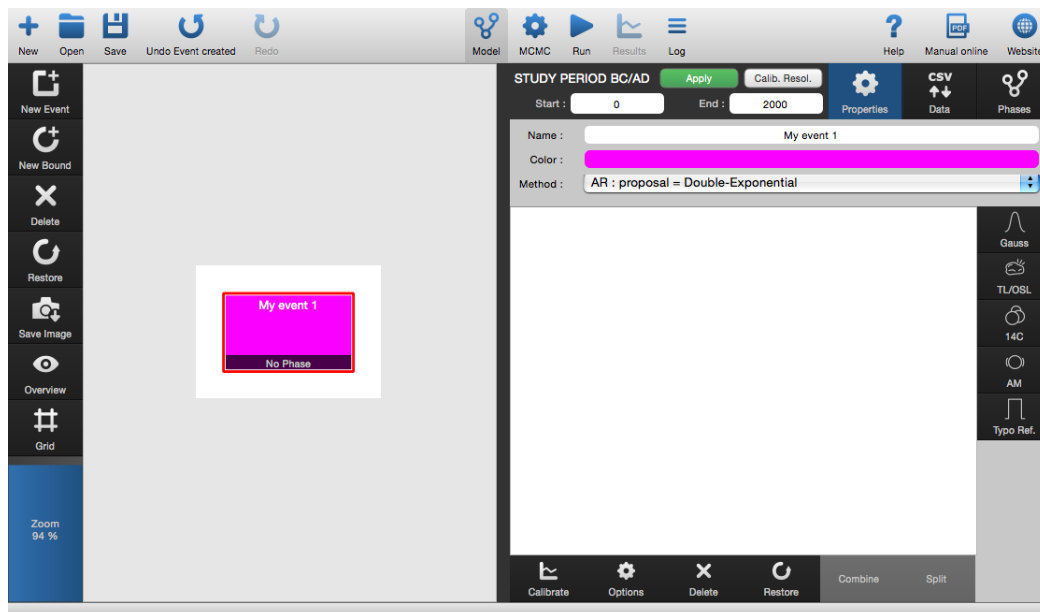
New Open Save Undo Event created Redo Model MCMC Run Results Log Help Manual online Website

New Event
New Bound
Delete
Restore
Save Image
Overview
Grid

Zoom
94 %

My event 1
No Phase

STUDY PERIOD BC/AD Apply Calib. Resol.
Start : 0 End : 2000

Properties
CSV
Data
Phases

Name : My event 1
Color :
Method : AR : proposal = Double-Exponential

Gauss
TL/OSL
14C
AM
Typo Ref.

Calibrate Options Delete Restore Combine Split